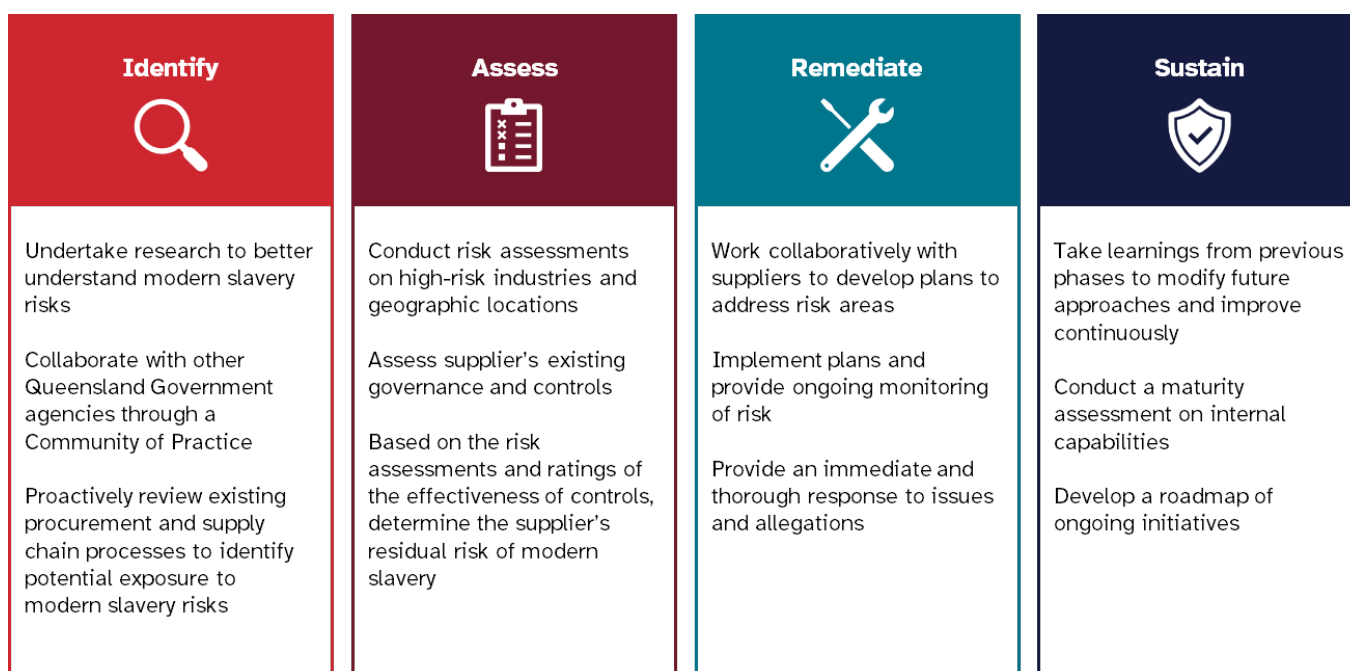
Identify

Undertake research to better understand modern slavery risks

Collaborate with other Queensland Government agencies through a Community of Practice

Proactively review existing procurement and supply chain processes to identify potential exposure to modern slavery risks

Assess

Conduct risk assessments on high-risk industries and geographic locations

Assess supplier's existing governance and controls

Based on the risk assessments and ratings of the effectiveness of controls, determine the supplier's residual risk of modern slavery

Remediate

Work collaboratively with suppliers to develop plans to address risk areas

Implement plans and provide ongoing monitoring of risk

Provide an immediate and thorough response to issues and allegations

Sustain

Take learnings from previous phases to modify future approaches and improve continuously

Conduct a maturity assessment on internal capabilities

Develop a roadmap of ongoing initiatives